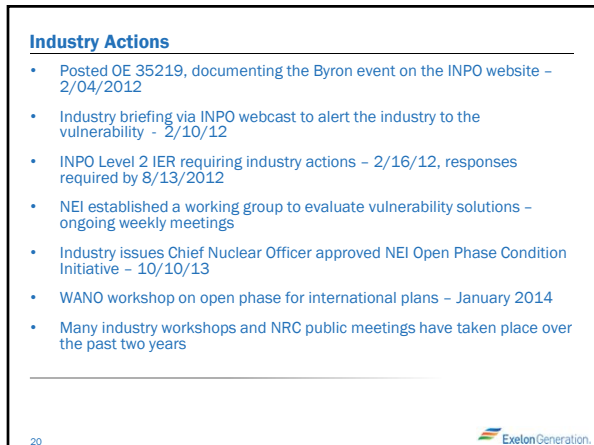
Industry Actions

• Posted OE 35219, documenting the Byron event on the INPO website – 2/04/2012

• Industry briefing via INPO webcast to alert the industry to the vulnerability - 2/10/12

• INPO Level 2 IER requiring industry actions – 2/16/12, responses required by 8/13/2012

• NEI established a working group to evaluate vulnerability solutions – ongoing weekly meetings

• Industry issues Chief Nuclear Officer approved NEI Open Phase Condition Initiative – 10/10/13

• WANO workshop on open phase for international plans – January 2014

• Many industry workshops and NRC public meetings have taken place over the past two years

20

Exelon Generation.